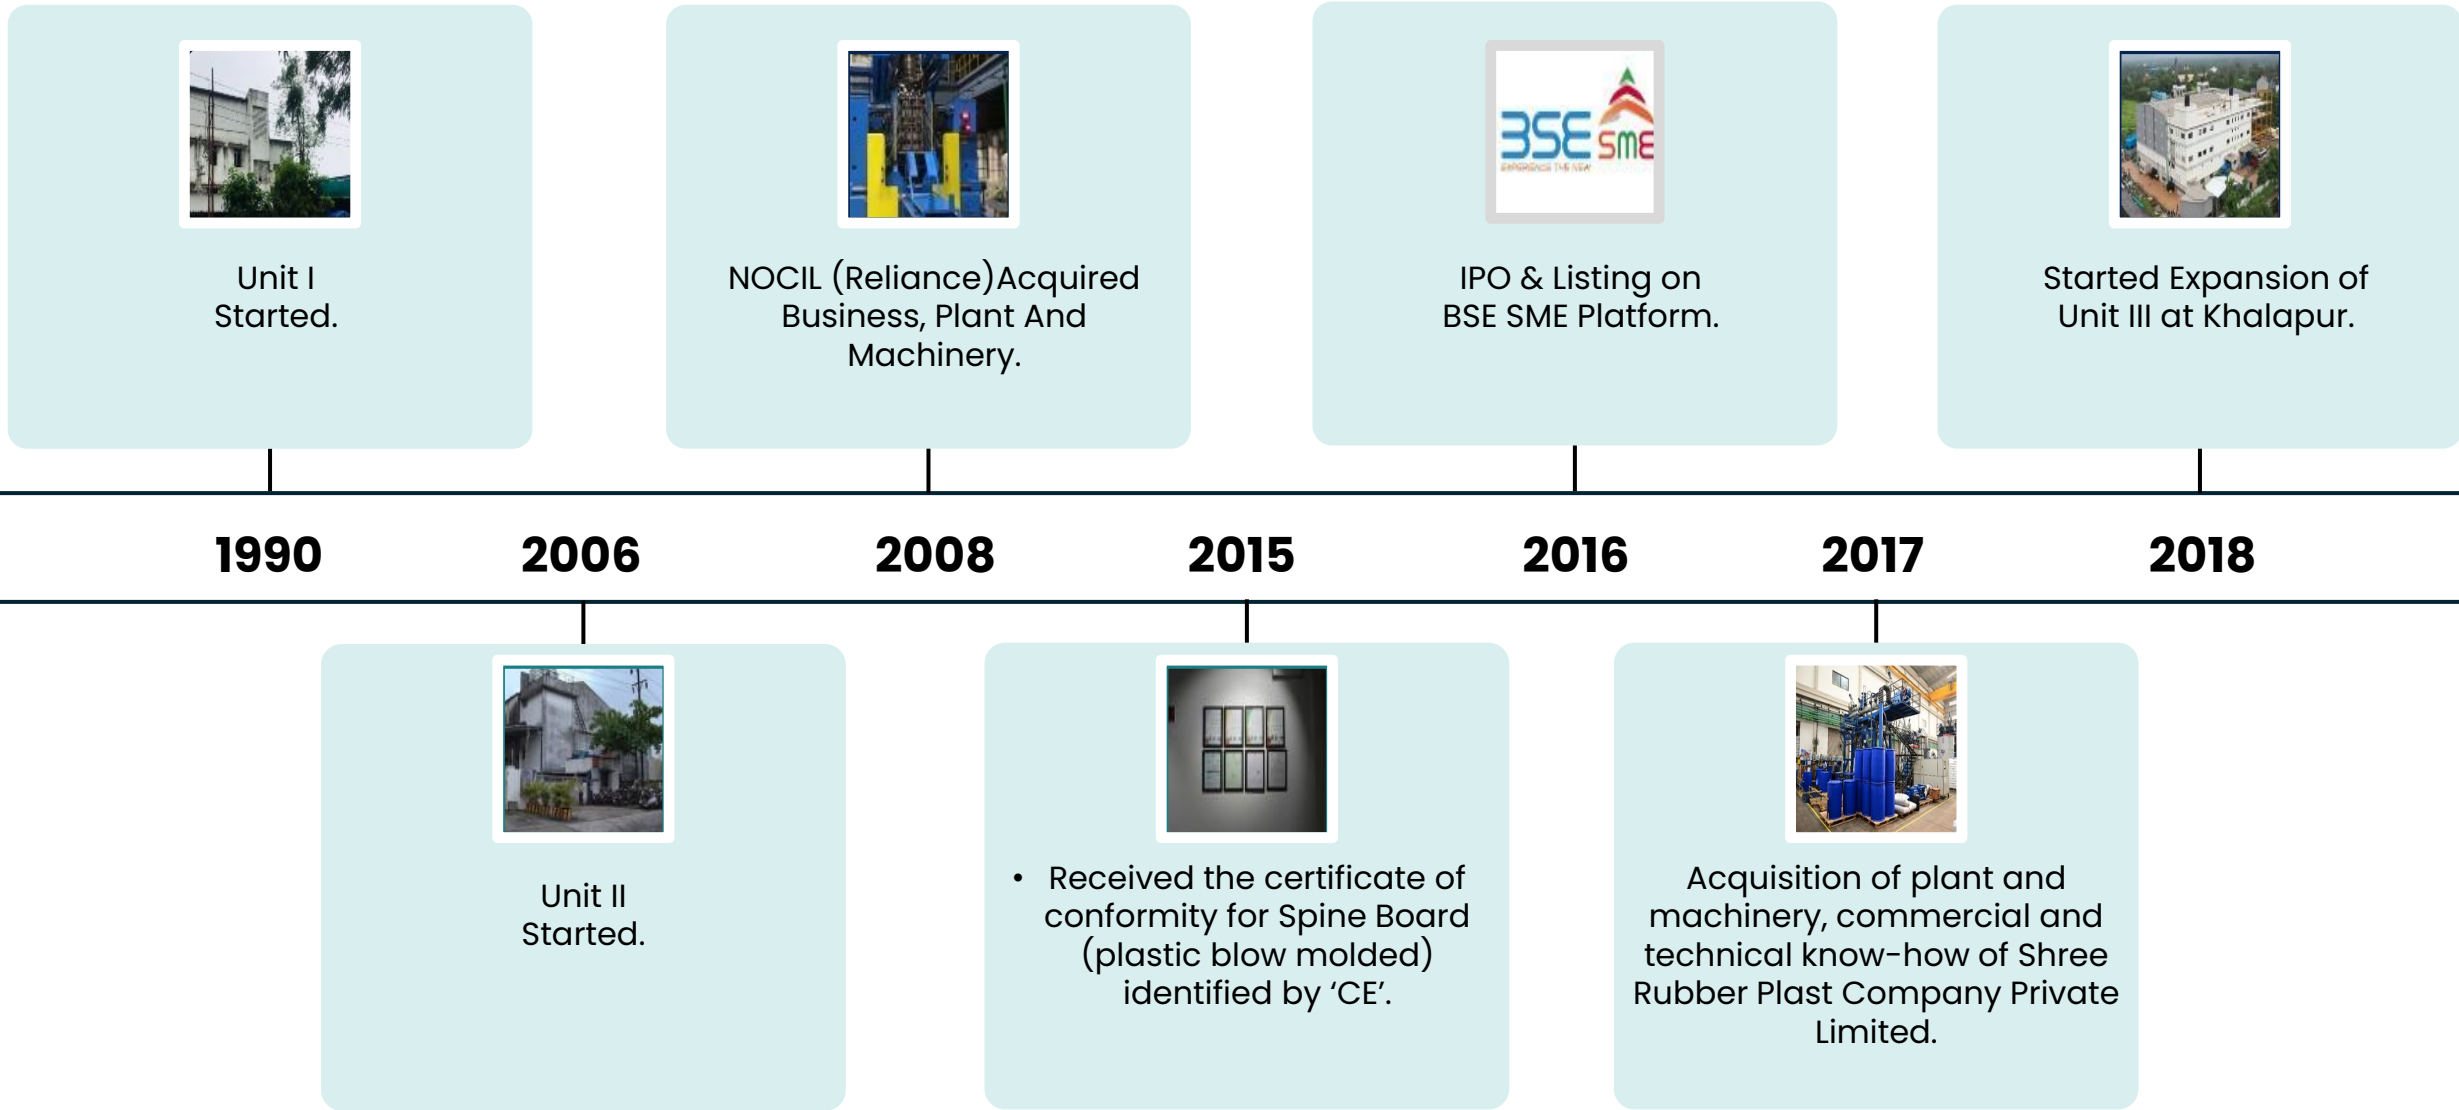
Unit I Started.

NOCIL (Reliance)Acquired Business, Plant And Machinery.

BSE SME

IPO & Listing on BSE SME Platform.

Started Expansion of Unit III at Khalapur.

1990 2006 2008 2015 2016 2017 2018

Unit II Started.

• Received the certificate of conformity for Spine Board (plastic blow molded) identified by ‘CE’.

Acquisition of plant and machinery, commercial and technical know-how of Shree Rubber Plast Company Private Limited.